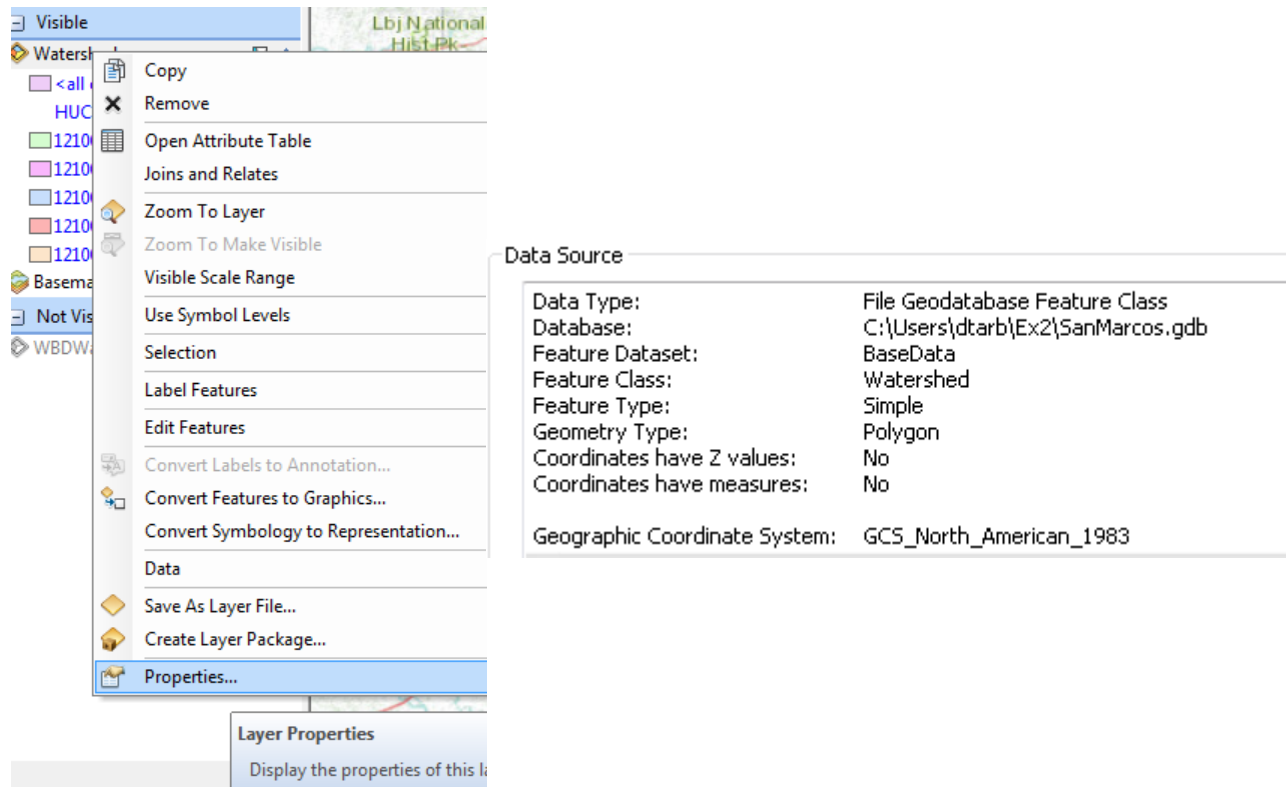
Visible
Watersh
<all
HUC
1210
1210
1210
1210
1210
Basema
Not Vis
WBDW

Lbj National Hist Pk

Copy
Remove
Open Attribute Table
Joins and Relates
Zoom To Layer
Zoom To Make Visible
Visible Scale Range
Use Symbol Levels
Selection
Label Features
Edit Features
Convert Labels to Annotation...
Convert Features to Graphics...
Convert Symbology to Representation...
Data
Save As Layer File...
Create Layer Package...
Properties...

Layer Properties
Display the properties of this la

Data Source

| | |
|---|---|
| Data Type: | File Geodatabase Feature Class |
| Database: | C:\Users\dtarb\Ex2\SanMarcos.gdb |
| Feature Dataset: | BaseData |
| Feature Class: | Watershed |
| Feature Type: | Simple |
| Geometry Type: | Polygon |
| Coordinates have Z values: | No |
| Coordinates have measures: | No |
| Geographic Coordinate System: | GCS_North_American_1983 |